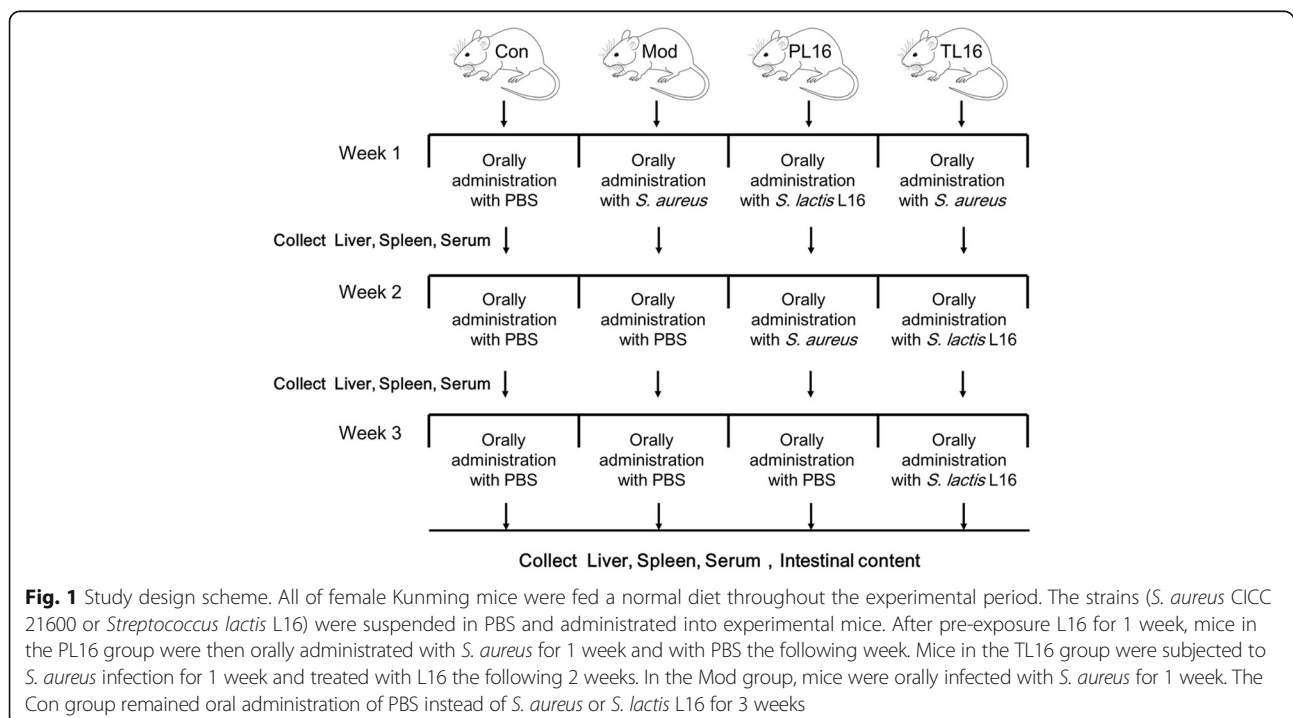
Con

Mod

PL16

TL16

Week 1

Orally administration with PBS

Orally administration with S. aureus

Orally administration with S. lactis L16

Orally administration with S. aureus

Collect Liver, Spleen, Serum

Week 2

Orally administration with PBS

Orally administration with PBS

Orally administration with S. aureus

Orally administration with S. lactis L16

Collect Liver, Spleen, Serum

Week 3

Orally administration with PBS

Orally administration with PBS

Orally administration with PBS

Orally administration with S. lactis L16

Collect Liver, Spleen, Serum , Intestinal content

**Fig. 1** Study design scheme. All of female Kunming mice were fed a normal diet throughout the experimental period. The strains (S. aureus CICC 21600 or Streptococcus lactis L16) were suspended in PBS and administrated into experimental mice. After pre-exposure L16 for 1 week, mice in the PL16 group were then orally administrated with S. aureus for 1 week and with PBS the following week. Mice in the TL16 group were subjected to S. aureus infection for 1 week and treated with L16 the following 2 weeks. In the Mod group, mice were orally infected with S. aureus for 1 week. The Con group remained oral administration of PBS instead of S. aureus or S. lactis L16 for 3 weeks